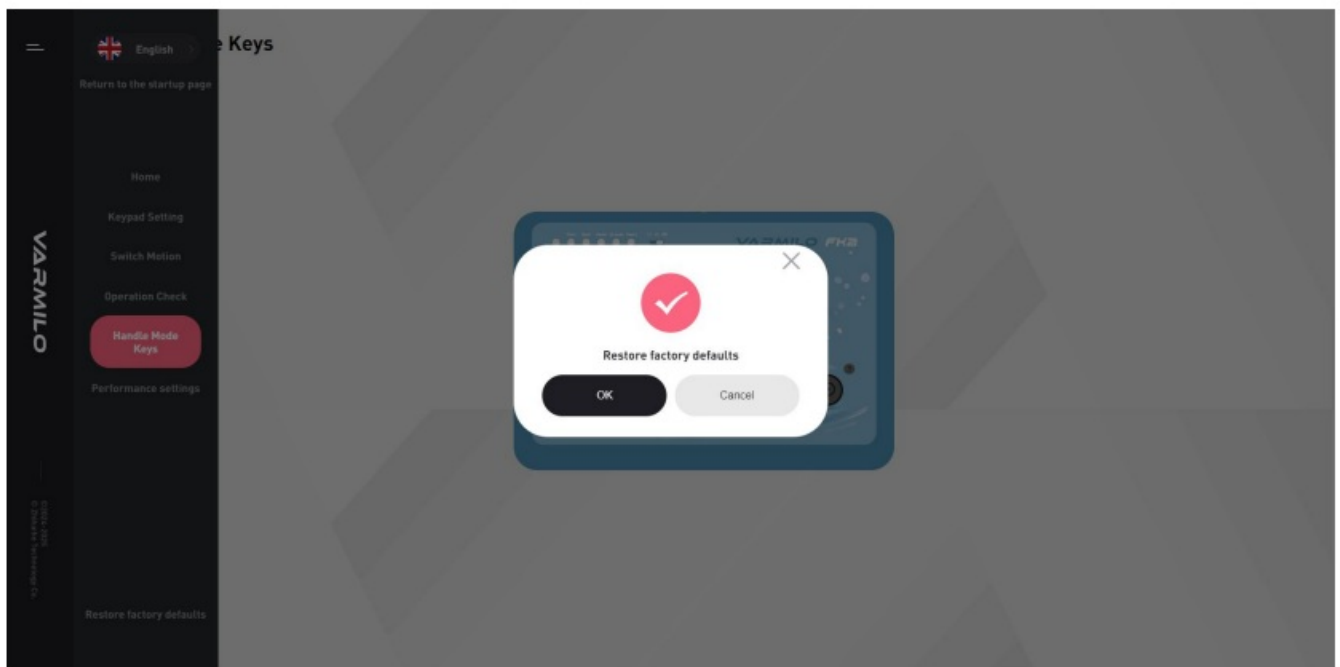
English

Keys

Return to the startup page

VARMILO

Home

Keypad Setting

Switch Motion

Operation Check

Handle Mode Keys

Performance settings

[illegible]

Restore factory defaults

VARMILO FH2

Restore factory defaults

OK

Cancel